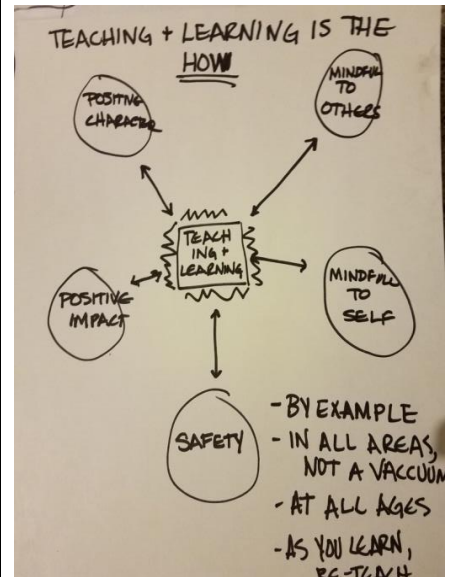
TEACHING + LEARNING IS THE HOW!

POSITIVE CHARACTER

MINDFUL TO OTHERS

TEACHING + LEARNING

POSITIVE IMPACT

MINDFUL TO SELF

SAFETY

- BY EXAMPLE
- IN ALL AREAS, NOT A VACCUUM
- AT ALL AGES
- AS YOU LEARN, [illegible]